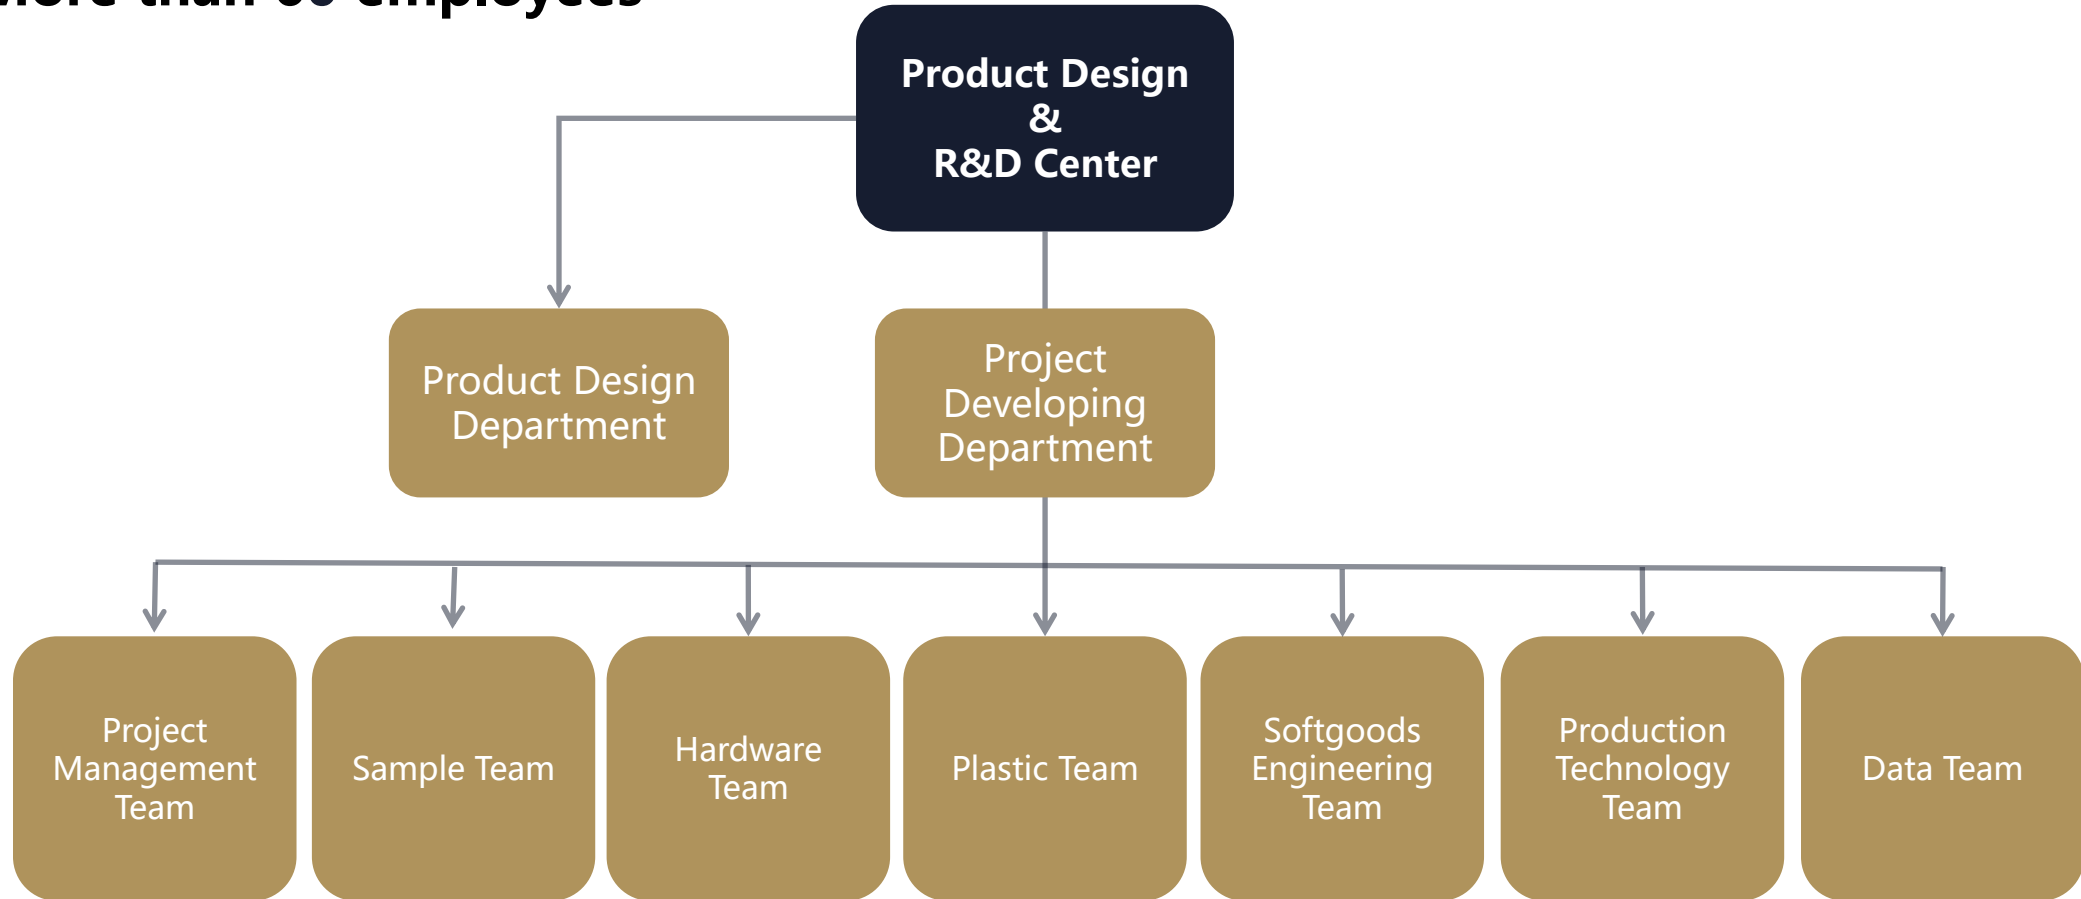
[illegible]

Product Design
&
R&D Center

Product Design Department

Project Developing Department

Project Management Team

Sample Team

Hardware Team

Plastic Team

Softgoods Engineering Team

Production Technology Team

Data Team